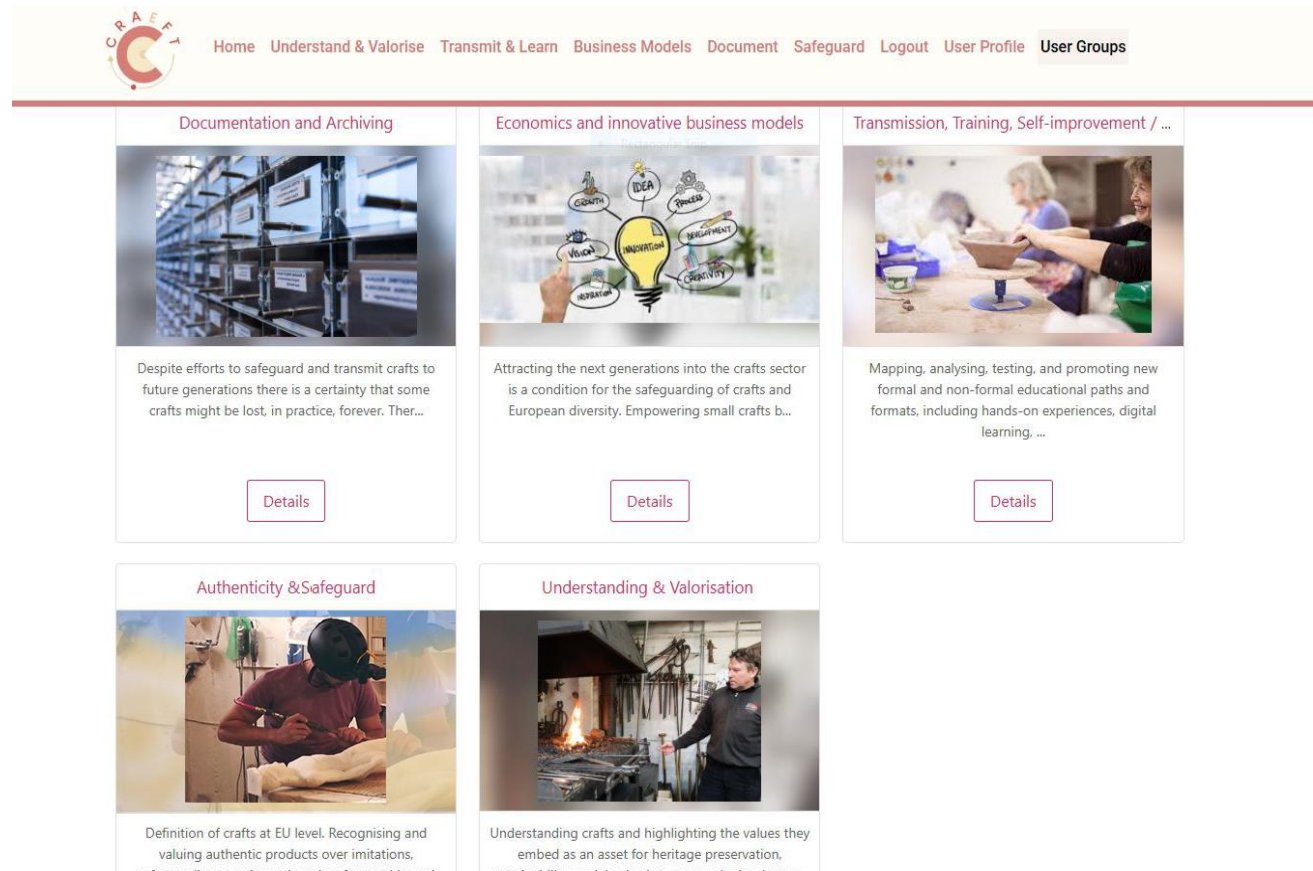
C R A E F T

Home Understand & Valorise Transmit & Learn Business Models Document Safeguard Logout User Profile User Groups

Documentation and Archiving

Despite efforts to safeguard and transmit crafts to future generations there is a certainty that some crafts might be lost, in practice, forever. Ther...

Details

Economics and innovative business models

GROWTH IDEA PROCESS VISION INNOVATION DEVELOPMENT INSPIRATION CREATIVITY

Attracting the next generations into the crafts sector is a condition for the safeguarding of crafts and European diversity. Empowering small crafts b...

Details

Transmission, Training, Self-improvement / ...

Mapping, analysing, testing, and promoting new formal and non-formal educational paths and formats, including hands-on experiences, digital learning, ...

Details

Authenticity &Safeguard

Definition of crafts at EU level. Recognising and valuing authentic products over imitations, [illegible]

Understanding & Valorisation

Understanding crafts and highlighting the values they embed as an asset for heritage preservation, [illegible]